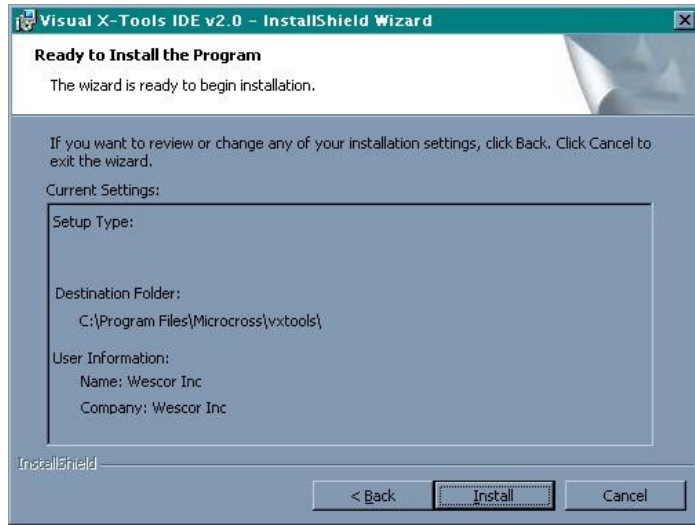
Visual X-Tools IDE v2.0 - InstallShield Wizard

Ready to Install the Program

The wizard is ready to begin installation.

If you want to review or change any of your installation settings, click Back. Click Cancel to exit the wizard.

Current Settings:

Setup Type:

Destination Folder:

C:\Program Files\Microcross\vxtools\

User Information:

Name: Wescor Inc

Company: Wescor Inc

InstallShield

< Back

Install

Cancel